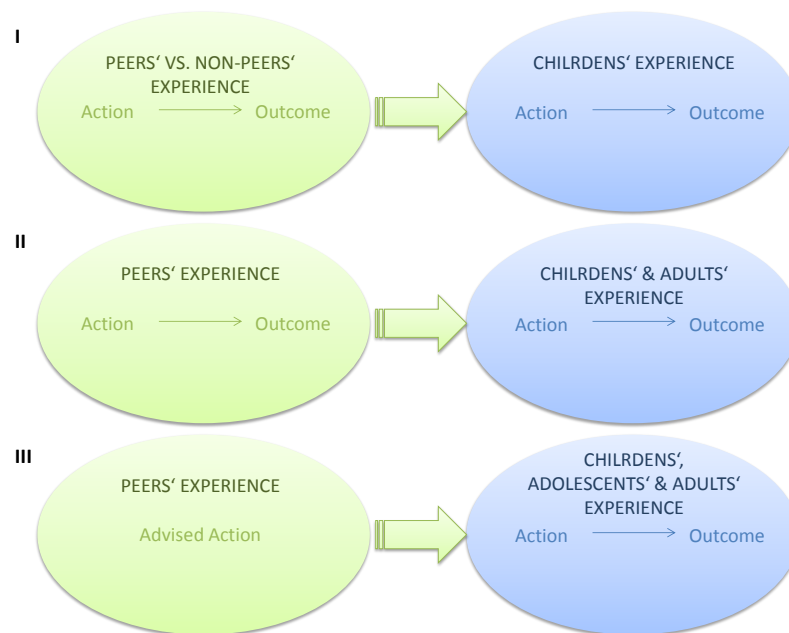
I

PEERS‘ VS. NON-PEERS‘ EXPERIENCE

Action → Outcome

CHILRDENS‘ EXPERIENCE

Action → Outcome

II

PEERS‘ EXPERIENCE

Action → Outcome

CHILRDENS‘ & ADULTS‘ EXPERIENCE

Action → Outcome

III

PEERS‘ EXPERIENCE

Advised Action

CHILRDENS‘, ADOLESCENTS‘ & ADULTS‘ EXPERIENCE

Action → Outcome